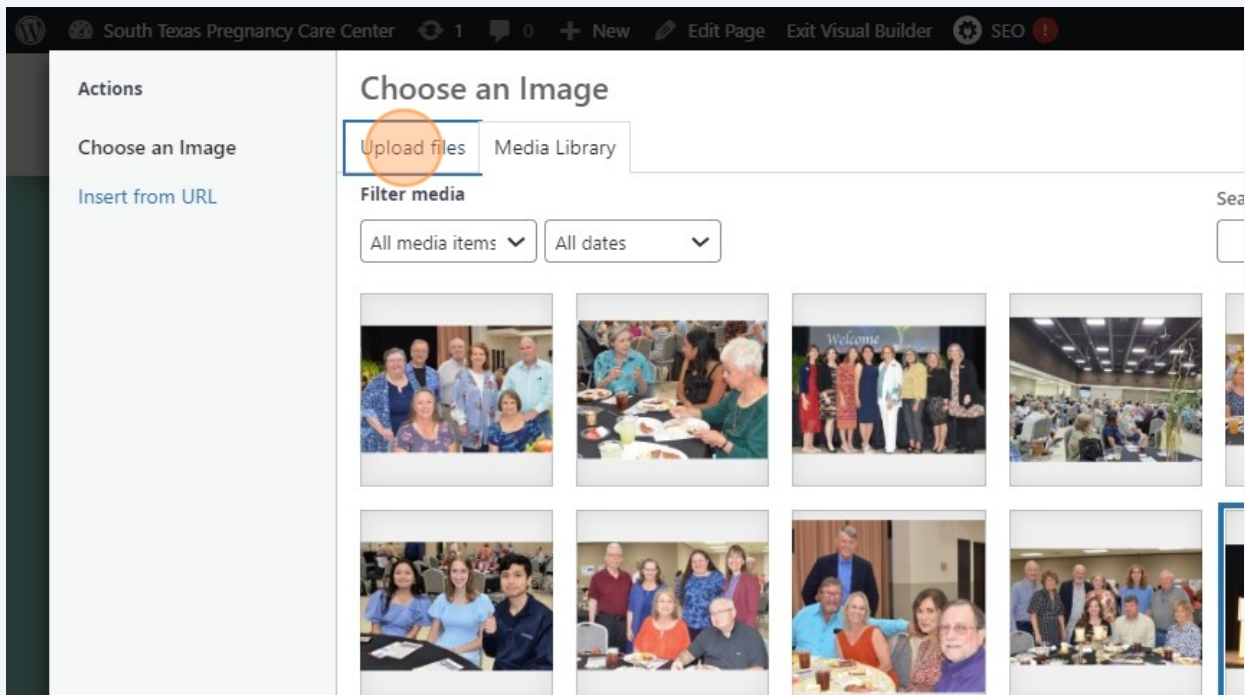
South Texas Pregnancy Care Center 1 0 + New Edit Page Exit Visual Builder SEO !

Actions

Choose an Image

Insert from URL

Choose an Image

Upload files Media Library

Filter media

All media items

All dates

Sea

Welcome